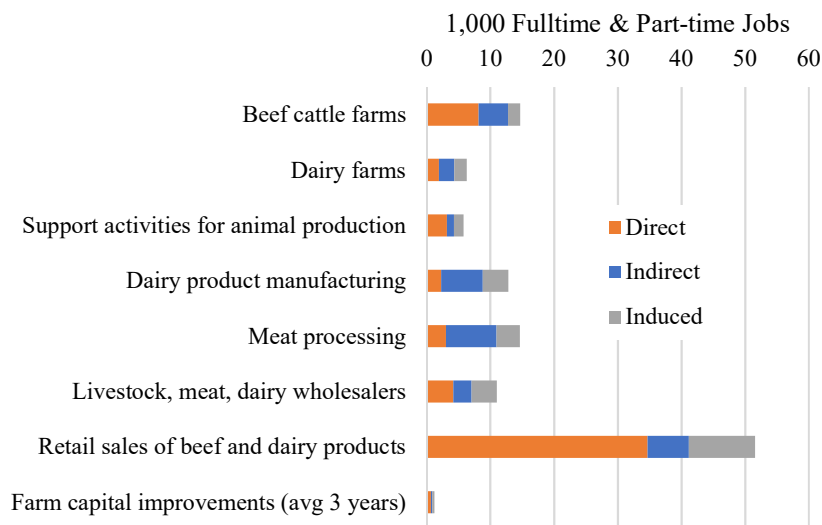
1,000 Fulltime & Part-time Jobs

0 10 20 30 40 50 60

Beef cattle farms

Dairy farms

Support activities for animal production

Dairy product manufacturing

Meat processing

Livestock, meat, dairy wholesalers

Retail sales of beef and dairy products

Farm capital improvements (avg 3 years)

Direct

Indirect

Induced